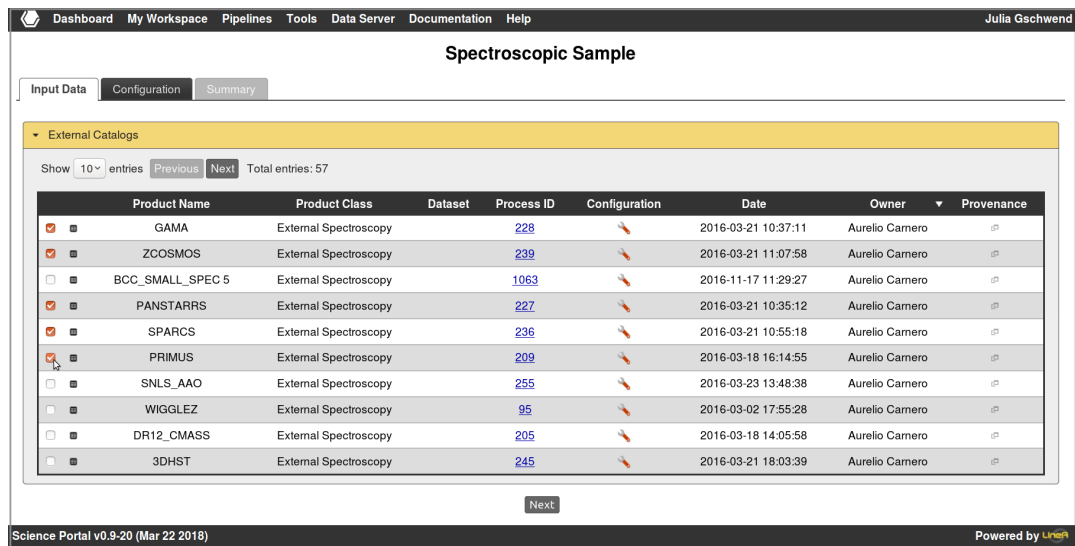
Dashboard My Workspace Pipelines Tools Data Server Documentation Help Julia Gschwend

Spectroscopic Sample

Input Data Configuration Summary

External Catalogs

Show 10 entries Previous Next Total entries: 57

| | | Product Name | Product Class | Dataset | Process ID | Configuration | Date | Owner | Provenance |
|---|---|---|---|---|---|---|---|---|---|
| | | GAMA | External Spectroscopy | | 228 | | 2016-03-21 10:37:11 | Aurelio Carnero | |
| | | ZCOSMOS | External Spectroscopy | | 239 | | 2016-03-21 11:07:58 | Aurelio Carnero | |
| | | BCC_SMALL_SPEC 5 | External Spectroscopy | | 1063 | | 2016-11-17 11:29:27 | Aurelio Carnero | |
| | | PANSTARRS | External Spectroscopy | | 227 | | 2016-03-21 10:35:12 | Aurelio Carnero | |
| | | SPARCS | External Spectroscopy | | 236 | | 2016-03-21 10:55:18 | Aurelio Carnero | |
| | | PRIMUS | External Spectroscopy | | 209 | | 2016-03-18 16:14:55 | Aurelio Carnero | |
| | | SNLS_AAO | External Spectroscopy | | 255 | | 2016-03-23 13:48:38 | Aurelio Carnero | |
| | | WIGGLEZ | External Spectroscopy | | 95 | | 2016-03-02 17:55:28 | Aurelio Carnero | |
| | | DR12_CMASS | External Spectroscopy | | 205 | | 2016-03-18 14:05:58 | Aurelio Carnero | |
| | | 3DHST | External Spectroscopy | | 245 | | 2016-03-21 18:03:39 | Aurelio Carnero | |

Next

Science Portal v0.9-20 (Mar 22 2018) Powered by LineA